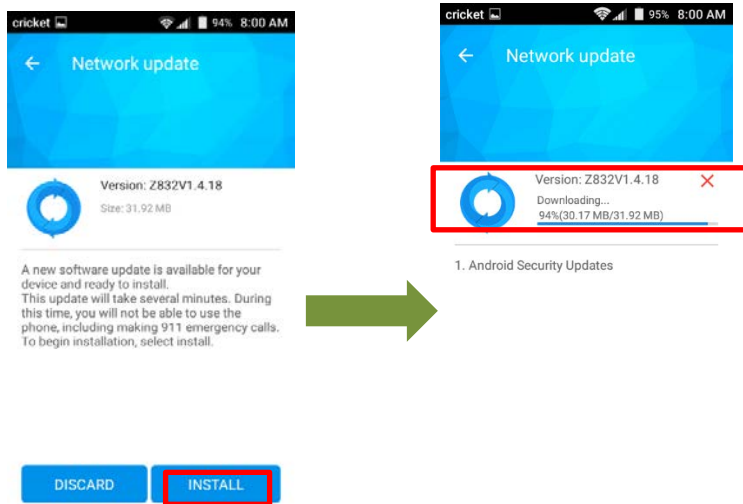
cricket 94% 8:00 AM

Network update

Version: Z832V1.4.18

Size: 31.92 MB

A new software update is available for your device and ready to install.
This update will take several minutes. During this time, you will not be able to use the phone, including making 911 emergency calls. To begin installation, select install.

DISCARD

INSTALL

cricket 95% 8:00 AM

Network update

Version: Z832V1.4.18

Downloading...

94%(30.17 MB/31.92 MB)

1. Android Security Updates